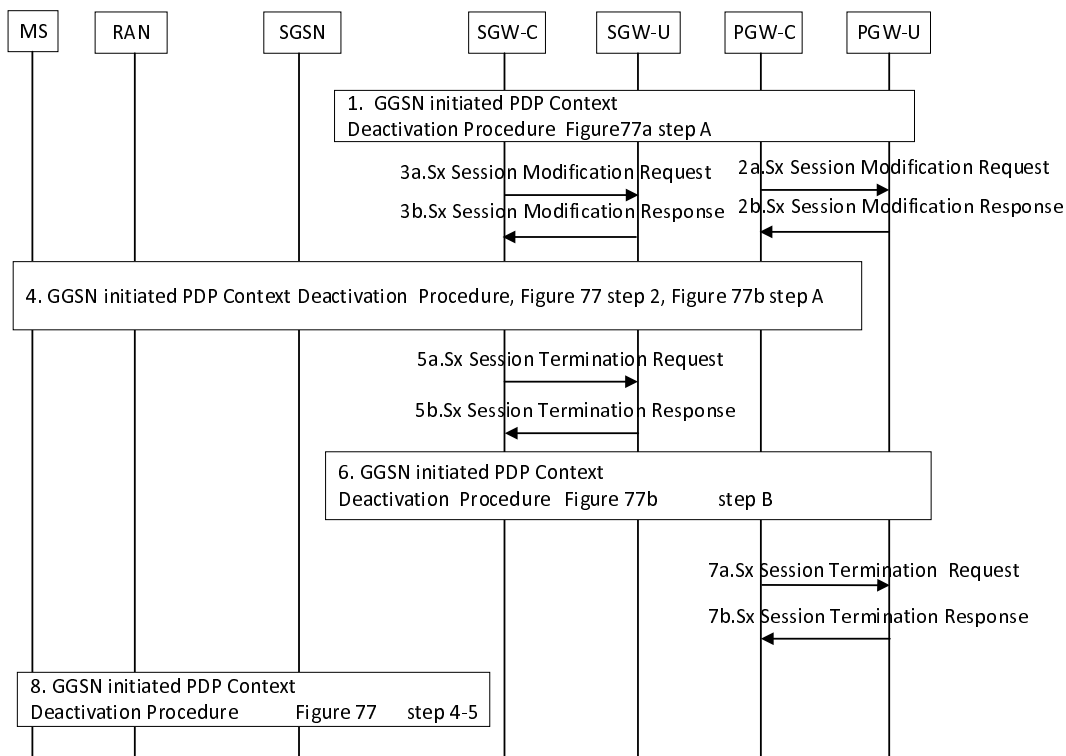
MS
RAN
SGSN
SGW-C
SGW-U
PGW-C
PGW-U

1. GGSN initiated PDP Context Deactivation Procedure Figure77a step A

3a.Sx Session Modification Request
3b.Sx Session Modification Response
2a.Sx Session Modification Request
2b.Sx Session Modification Response

4. GGSN initiated PDP Context Deactivation Procedure, Figure 77 step 2, Figure 77b step A

5a.Sx Session Termination Request
5b.Sx Session Termination Response

6. GGSN initiated PDP Context Deactivation Procedure Figure 77b step B

7a.Sx Session Termination Request
7b.Sx Session Termination Response

8. GGSN initiated PDP Context Deactivation Procedure Figure 77 step 4-5